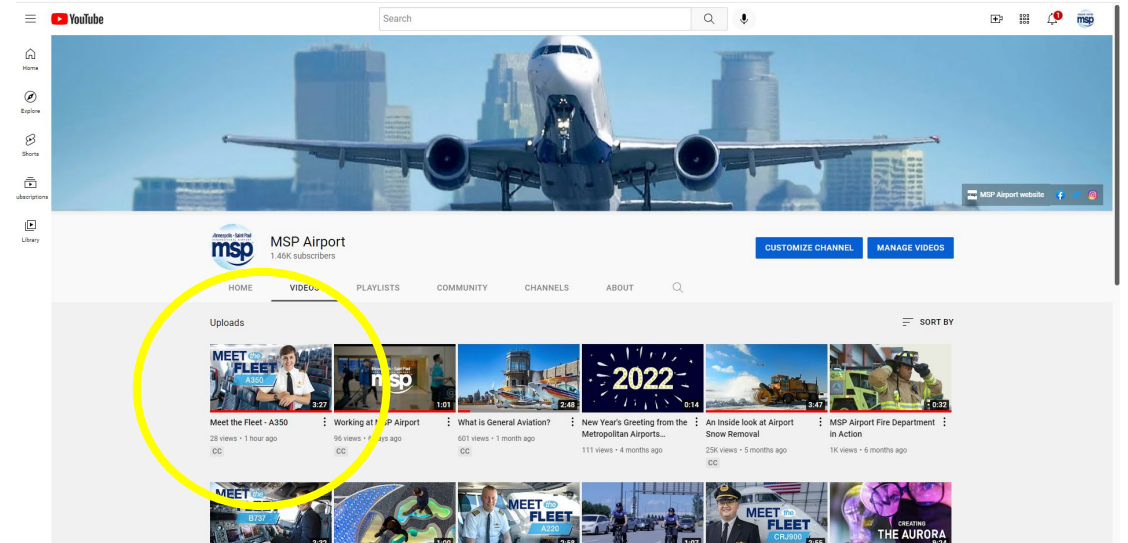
YouTube

Search

Home

Explore

Shorts

Subscriptions

Library

MSP Airport website

Minneapolis · Saint Paul
msp

MSP Airport
1.46K subscribers

CUSTOMIZE CHANNEL

MANAGE VIDEOS

HOME

VIDEOS

PLAYLISTS

COMMUNITY

CHANNELS

ABOUT

Uploads

SORT BY

MEET the FLEET
A350
3:27
Meet the Fleet - A350
28 views • 1 hour ago
CC

msp
1:01
Working at MSP Airport
96 views • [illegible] days ago
CC

2:48
What is General Aviation?
601 views • 1 month ago
CC

2022
0:14
New Year's Greeting from the Metropolitan Airports...
111 views • 4 months ago

3:47
An Inside look at Airport Snow Removal
25K views • 5 months ago
CC

0:32
MSP Airport Fire Department in Action
1K views • 6 months ago

MEET the FLEET
B737

MEET the FLEET
A220

MEET the FLEET
CRJ900

CREATING
THE AURORA